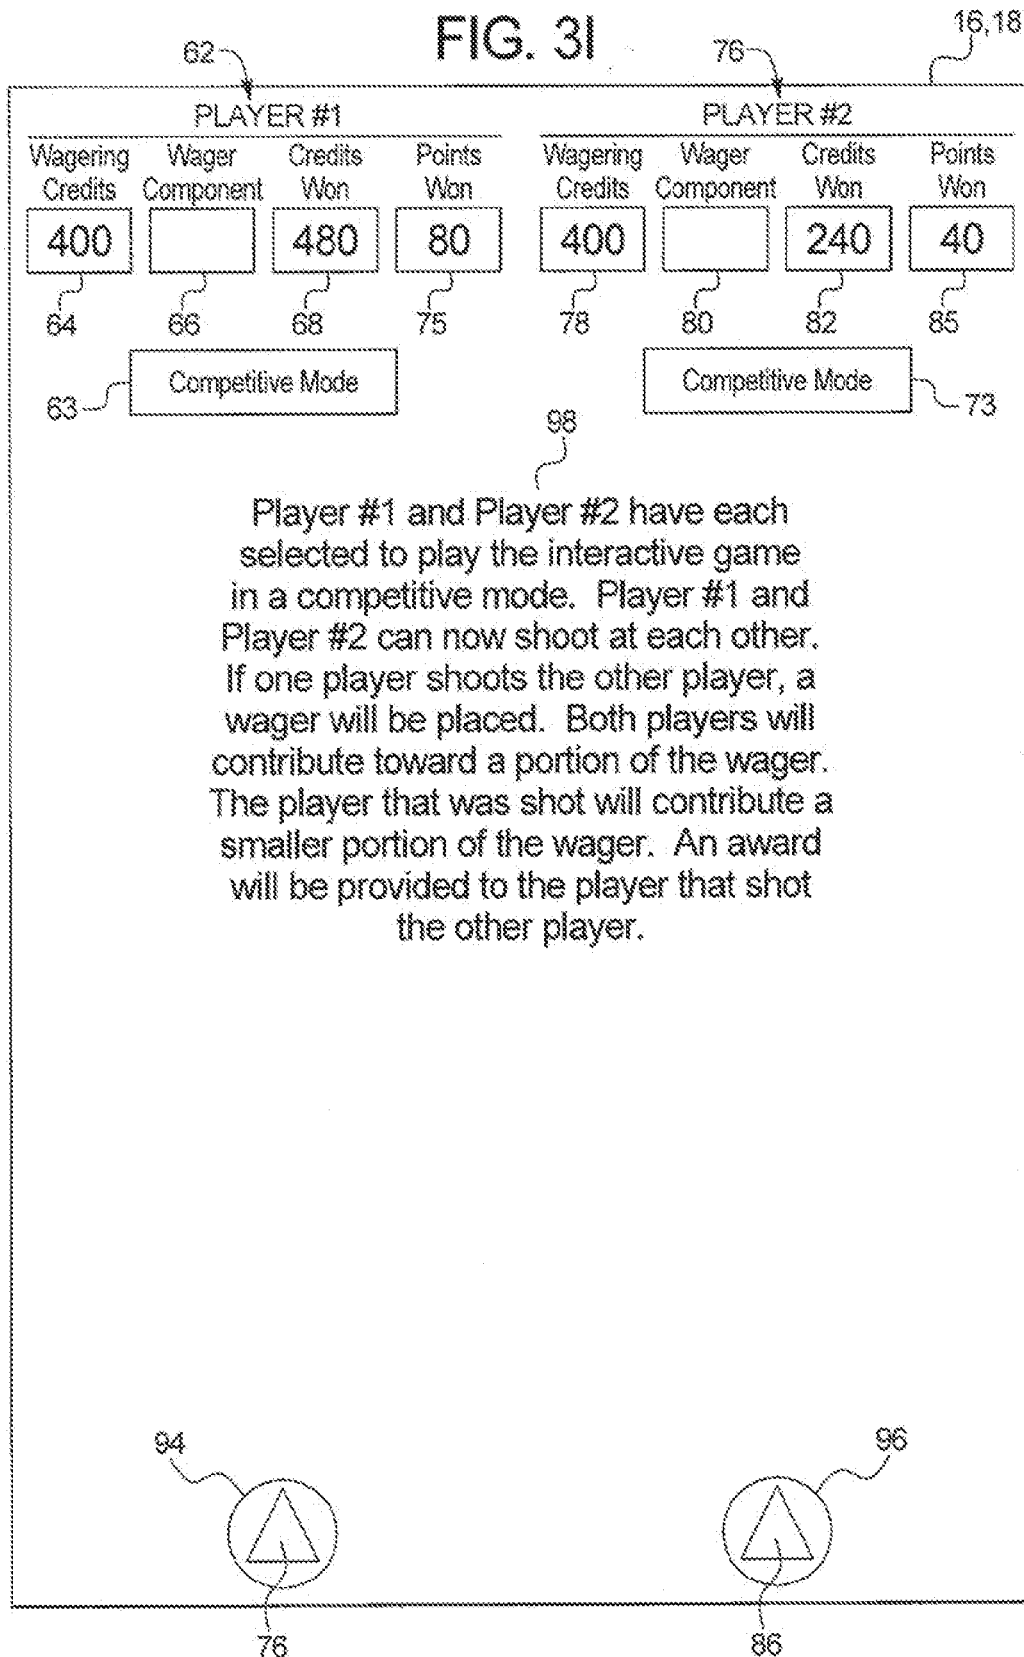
FIG. 3I

62
76
16,18

PLAYER #1

| Wagering Credits | Wager Component | Credits Won | Points Won |
|---|---|---|---|
| 400 | | 480 | 80 |

64 66 68 75

63 Competitive Mode

PLAYER #2

| Wagering Credits | Wager Component | Credits Won | Points Won |
|---|---|---|---|
| 400 | | 240 | 40 |

78 80 82 85

Competitive Mode 73

98

Player #1 and Player #2 have each selected to play the interactive game in a competitive mode. Player #1 and Player #2 can now shoot at each other. If one player shoots the other player, a wager will be placed. Both players will contribute toward a portion of the wager. The player that was shot will contribute a smaller portion of the wager. An award will be provided to the player that shot the other player.

94
96

76
86